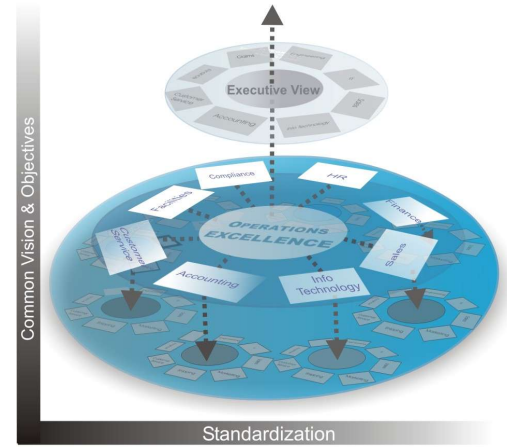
Executive View

Customer Service

Accounting

Info Technology

Compliance

Facilities

HR

Finance

Sales

Customer Service

Accounting

Info Technology

OPERATIONS EXCELLENCE

Common Vision & Objectives

Standardization